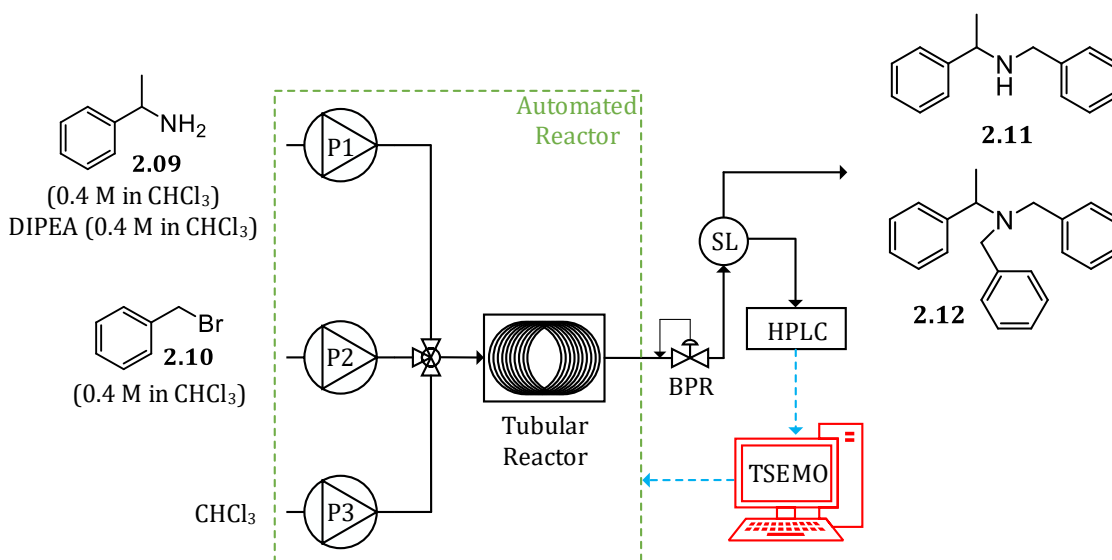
NH$_2$
**2.09**
(0.4 M in $CHCl_3$)
DIPEA (0.4 M in $CHCl_3$)

Br
**2.10**
(0.4 M in $CHCl_3$)

$CHCl_3$

Automated Reactor

P1

P2

P3

Tubular Reactor

BPR

SL

HPLC

TSEMO

N
H
**2.11**

N
**2.12**